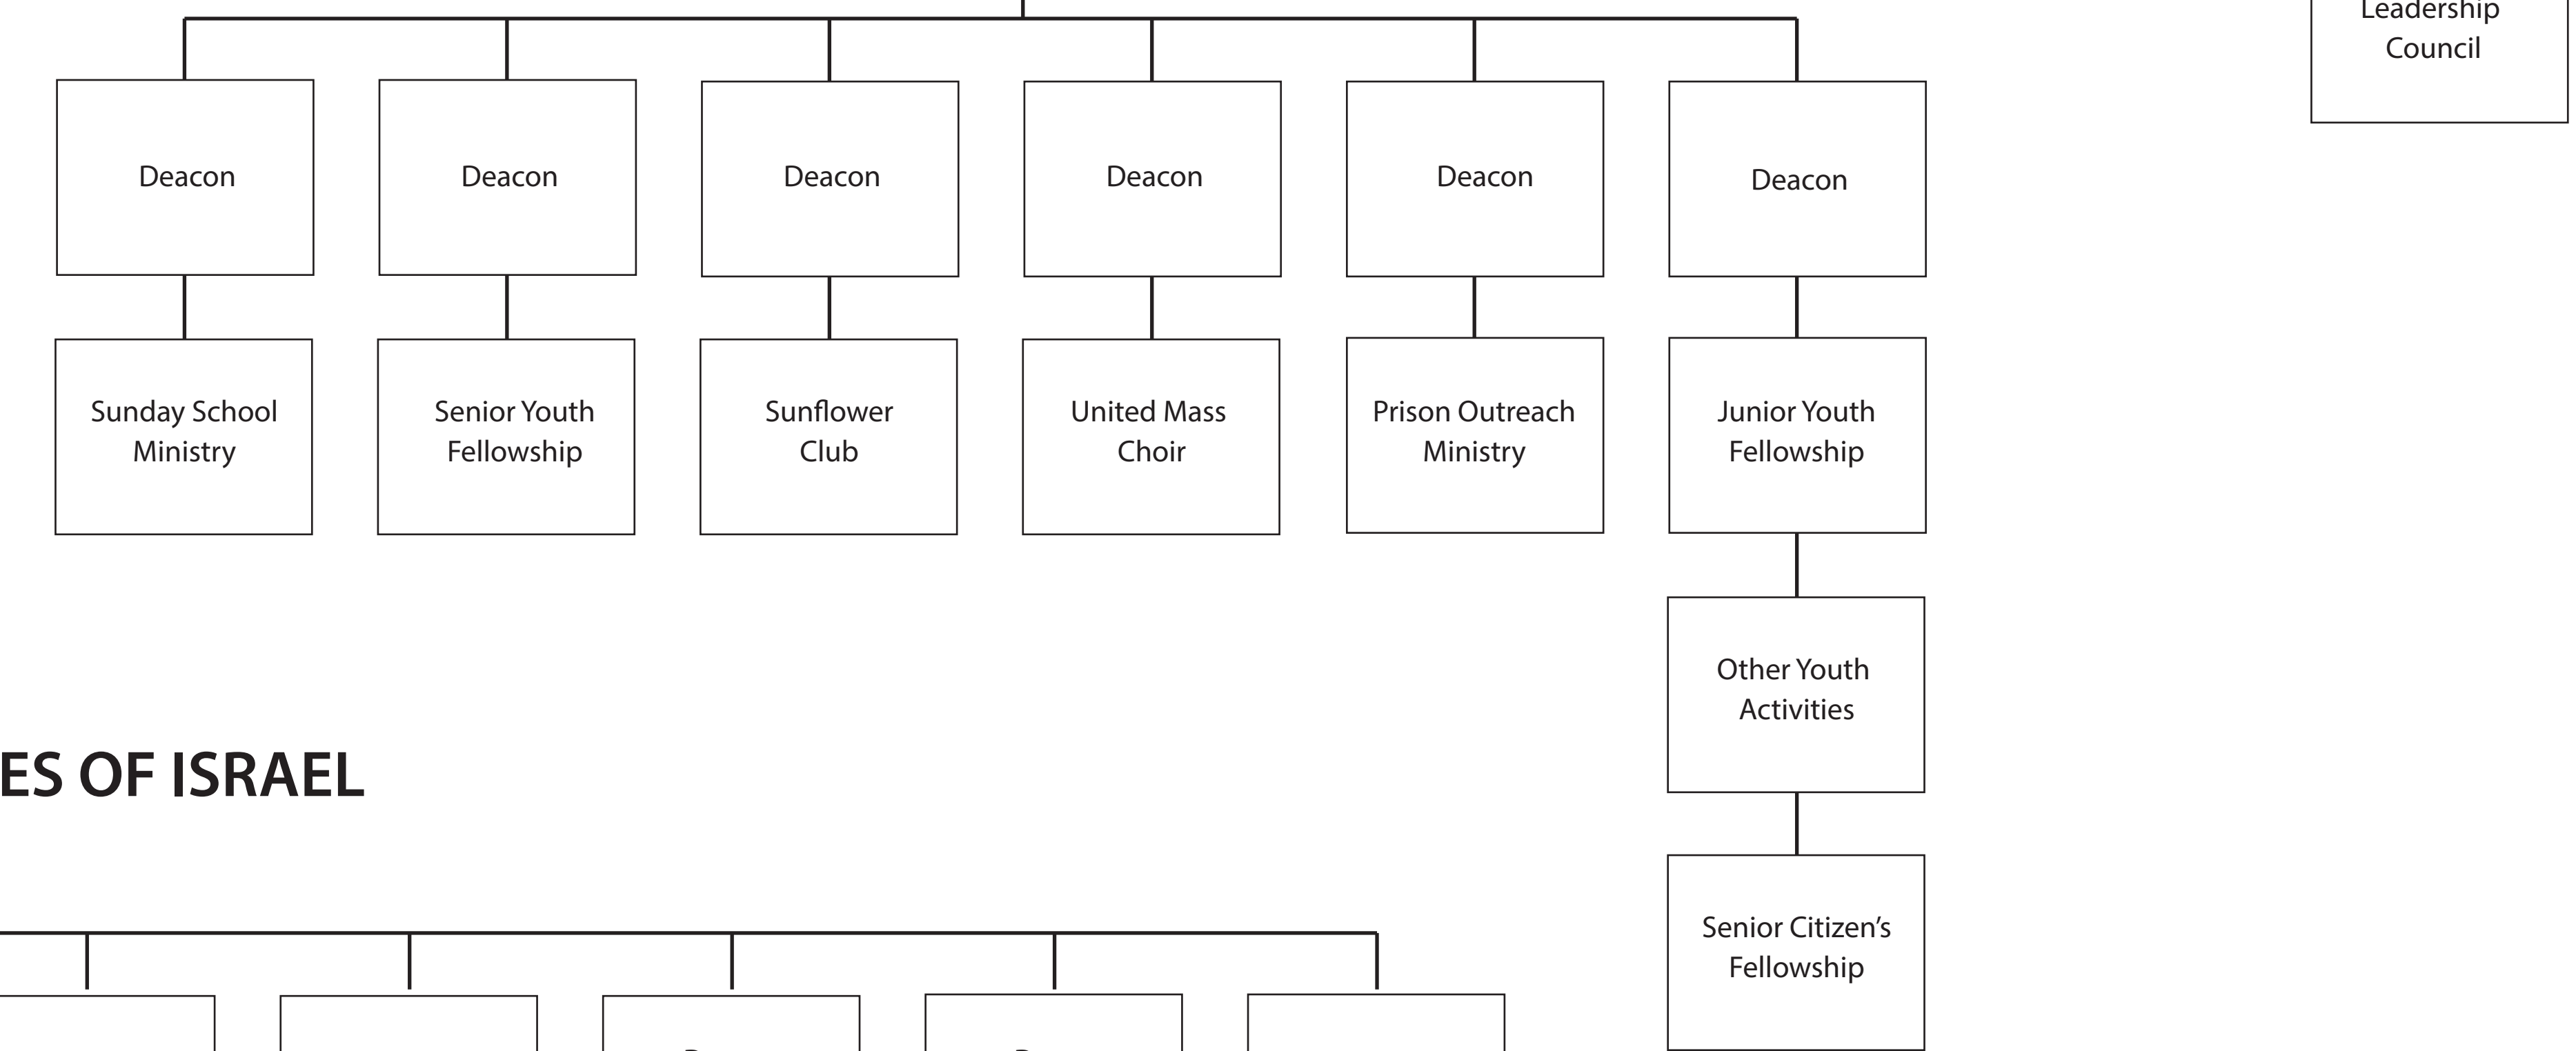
Leadership Council

Deacon

Deacon

Deacon

Deacon

Deacon

Deacon

Sunday School Ministry

Senior Youth Fellowship

Sunflower Club

United Mass Choir

Prison Outreach Ministry

Junior Youth Fellowship

Other Youth Activities

ES OF ISRAEL

Senior Citizen’s Fellowship